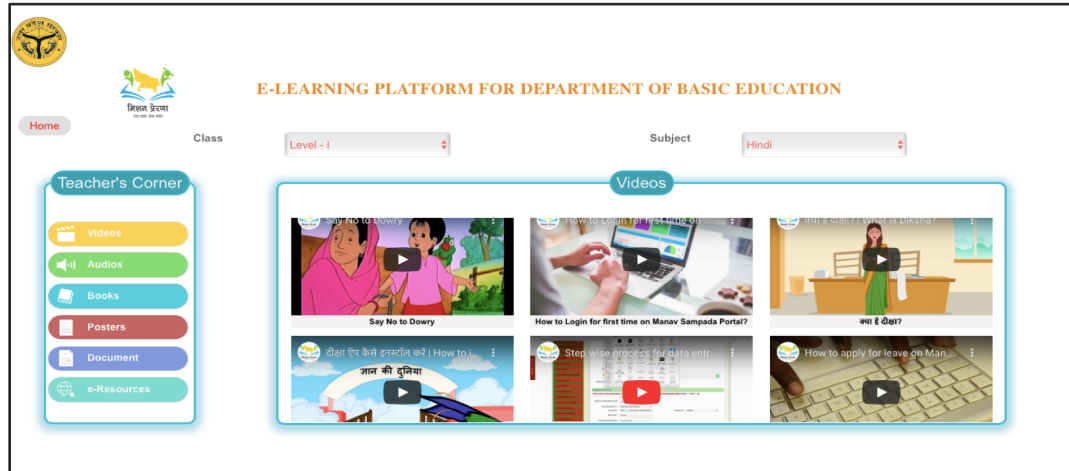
मिशन प्रेरणा

E-LEARNING PLATFORM FOR DEPARTMENT OF BASIC EDUCATION

Home

Class
Level - I

Subject
Hindi

Teacher's Corner

Videos
Audios
Books
Posters
Document
e-Resources

Videos

Say No to Dowry
Say No to Dowry

How to Login for first time on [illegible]
How to Login for first time on Manav Sampada Portal?

क्या है दीक्षा? | What is Diksha?
क्या है दीक्षा?

दीक्षा ऐप कैसे इनस्टॉल करें | How to i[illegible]
ज्ञान की दुनिया

Step wise process for data entr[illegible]

How to apply for leave on Man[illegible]